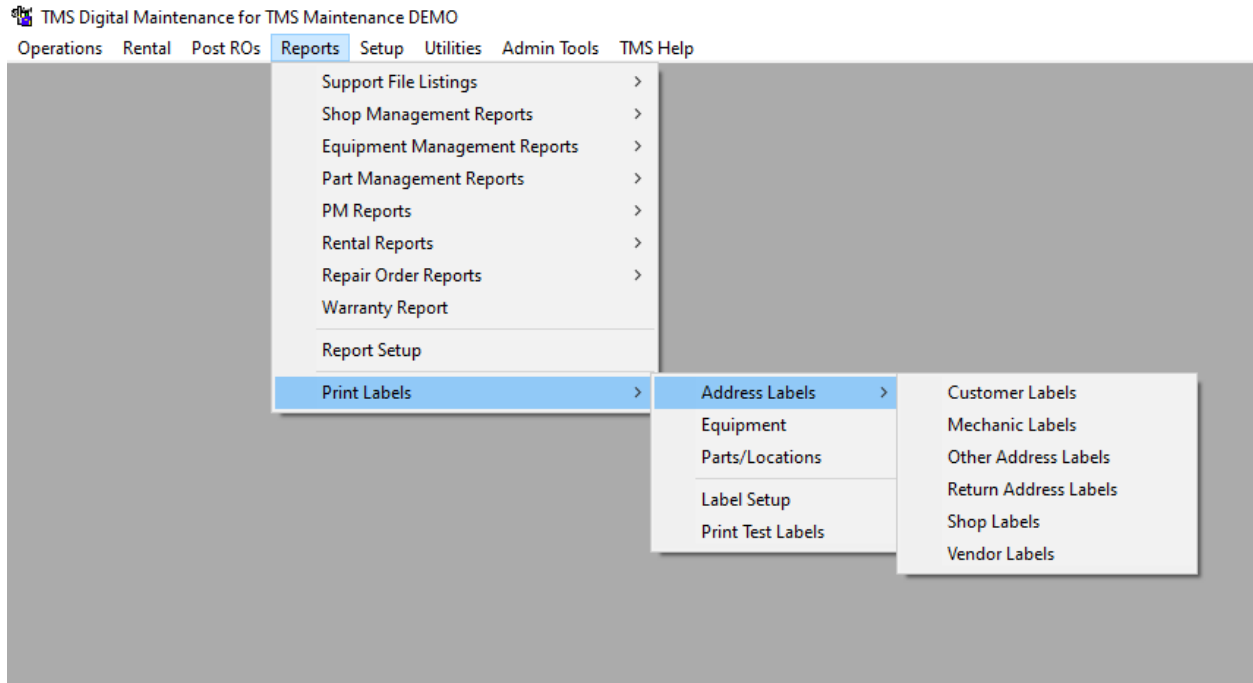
TMS Digital Maintenance for TMS Maintenance DEMO

Operations Rental Post ROs Reports Setup Utilities Admin Tools TMS Help

Support File Listings >
Shop Management Reports >
Equipment Management Reports >
Part Management Reports >
PM Reports >
Rental Reports >
Repair Order Reports >
Warranty Report
Report Setup
Print Labels >

Address Labels >
Equipment
Parts/Locations
Label Setup
Print Test Labels

Customer Labels
Mechanic Labels
Other Address Labels
Return Address Labels
Shop Labels
Vendor Labels